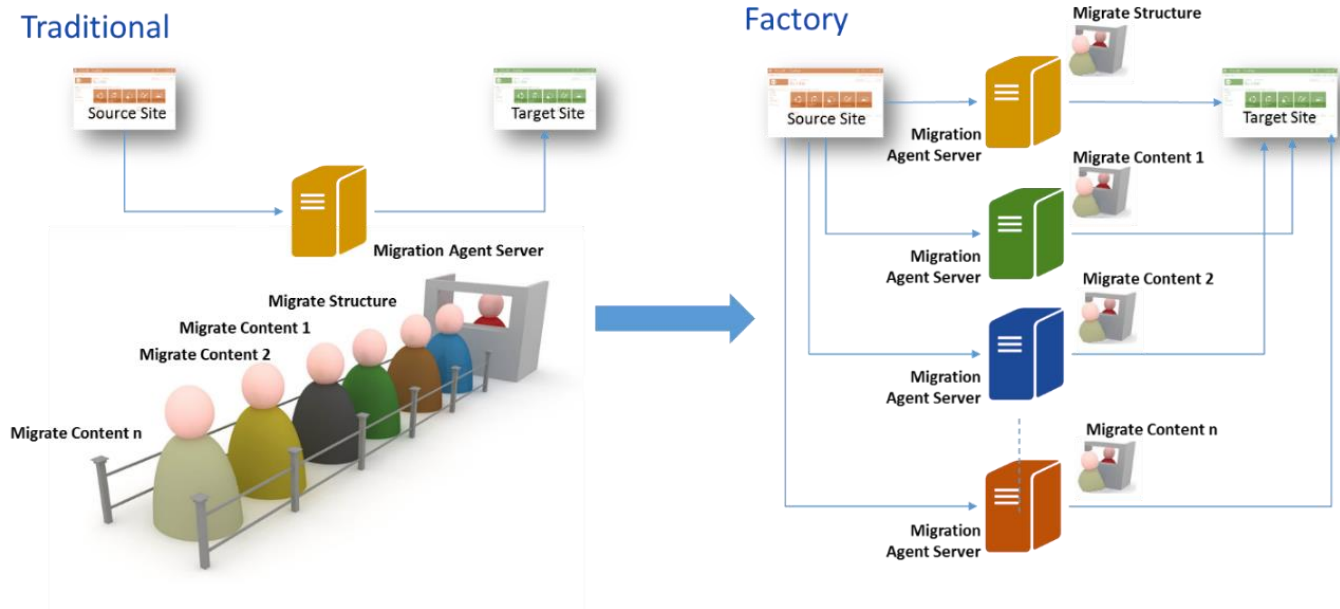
Traditional

Source Site

Target Site

Migration Agent Server

Migrate Structure

Migrate Content 1

Migrate Content 2

Migrate Content n

Factory

Migrate Structure

Source Site

Target Site

Migration Agent Server

Migrate Content 1

Migration Agent Server

Migrate Content 2

Migration Agent Server

Migrate Content n

Migration Agent Server